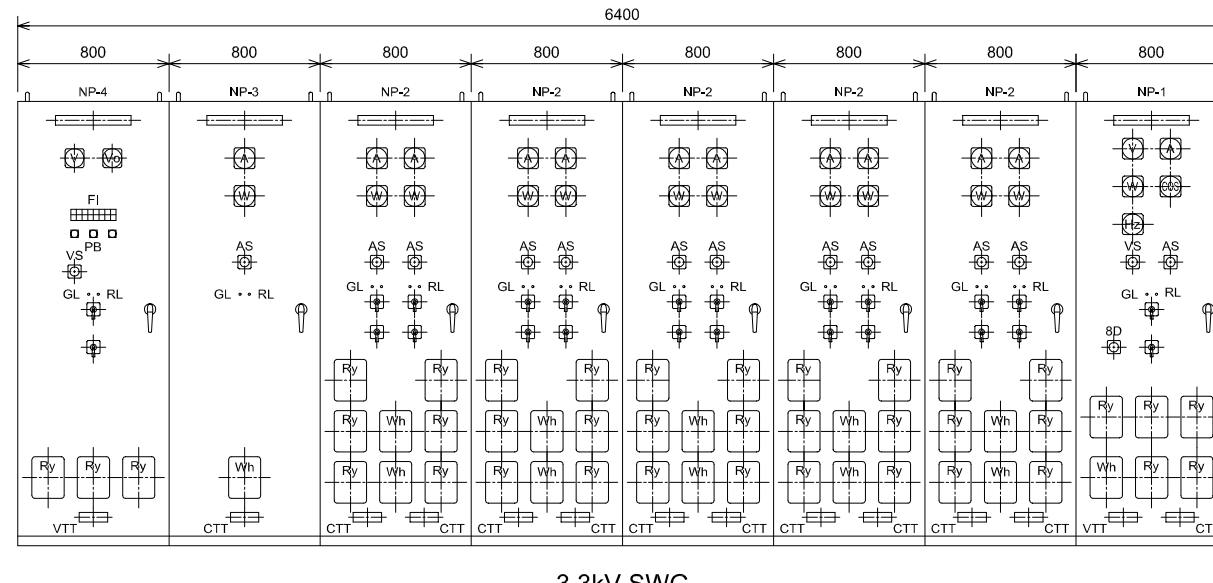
6400

800 800 800 800 800 800 800 800

NP-4 NP-3 NP-2 NP-2 NP-2 NP-2 NP-2 NP-1

V Vo
FI
PB
VS
GL RL
Ry Ry Ry
VTT

A
W
AS
GL RL
Wh
CTT

A A
W W
AS AS
GL RL
Ry Ry
Ry Wh Ry
Ry Wh Ry
CTT CTT

A A
W W
AS AS
GL RL
Ry Ry
Ry Wh Ry
Ry Wh Ry
CTT CTT

A A
W W
AS AS
GL RL
Ry Ry
Ry Wh Ry
Ry Wh Ry
CTT CTT

A A
W W
AS AS
GL RL
Ry Ry
Ry Wh Ry
Ry Wh Ry
CTT CTT

A A
W W
AS AS
GL RL
Ry Ry
Ry Wh Ry
Ry Wh Ry
CTT CTT

V A
W COS
Hz
VS AS
GL RL
8D
Ry Ry Ry
Wh Ry Ry
VTT CT

3.3kV SWG